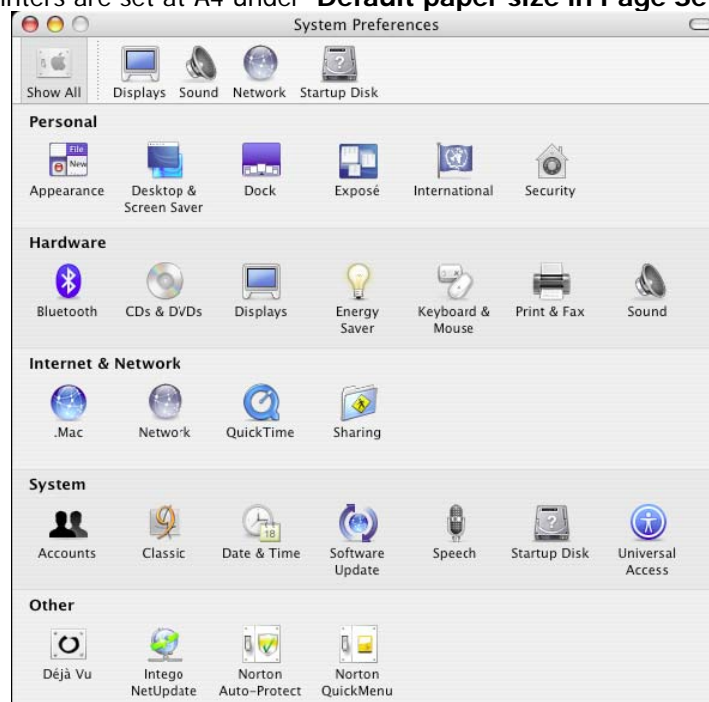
inters are set at A4 under "Default paper size in Page Se

System Preferences

Show All Displays Sound Network Startup Disk

Personal

Appearance Desktop & Screen Saver Dock Exposé International Security

Hardware

Bluetooth CDs & DVDs Displays Energy Saver Keyboard & Mouse Print & Fax Sound

Internet & Network

.Mac Network QuickTime Sharing

System

Accounts Classic Date & Time Software Update Speech Startup Disk Universal Access

Other

Déjà Vu Intego NetUpdate Norton Auto-Protect Norton QuickMenu